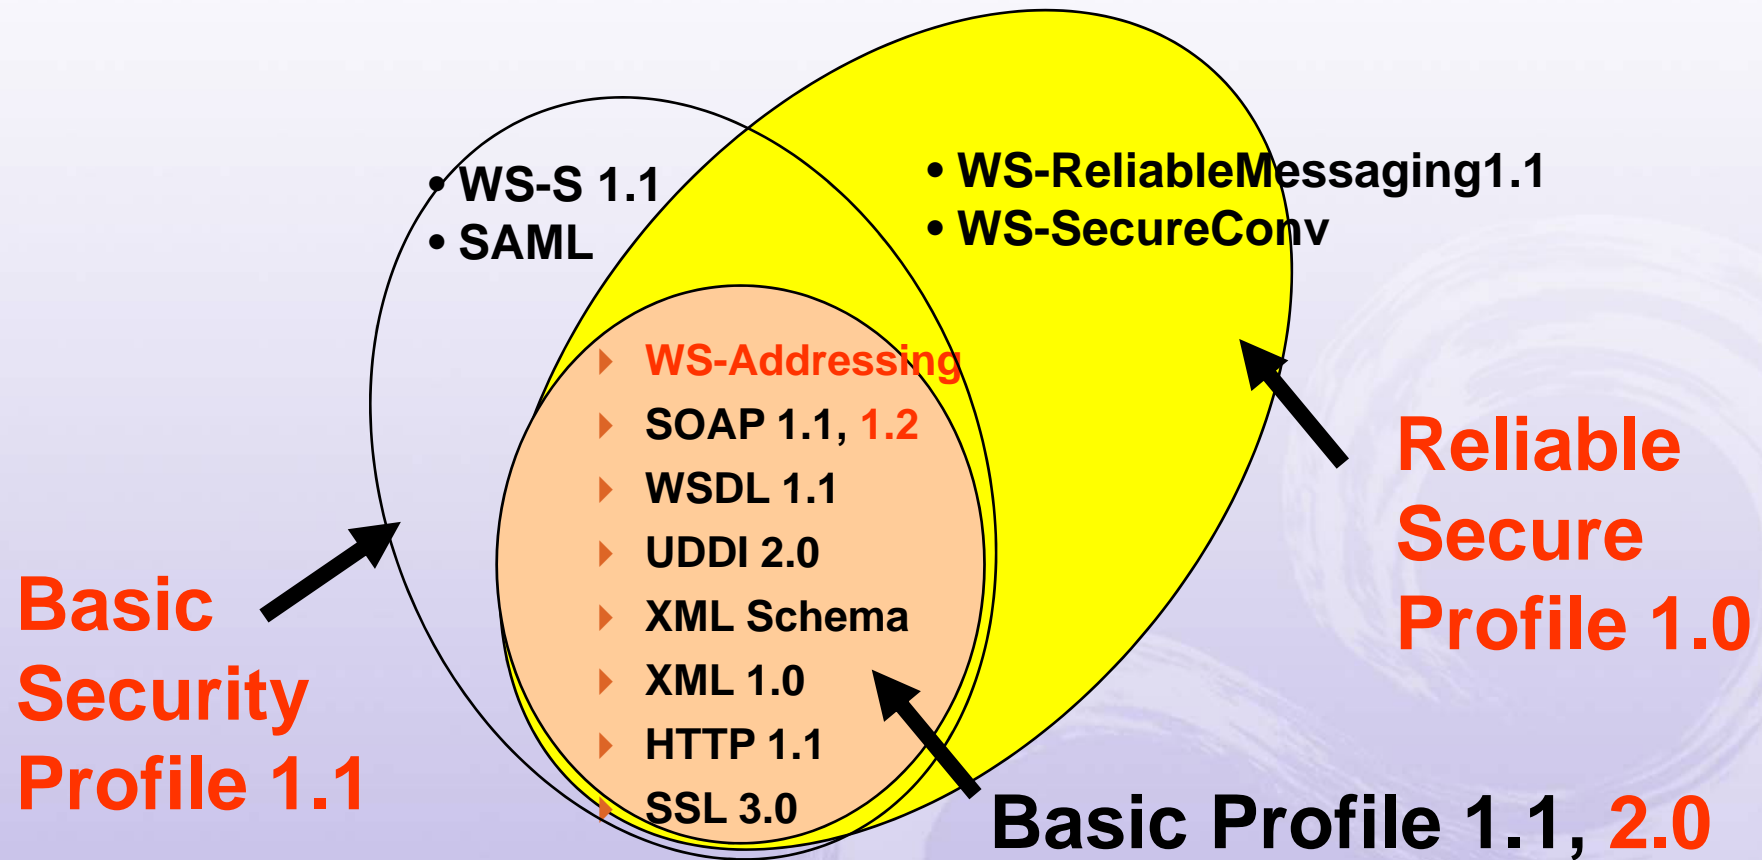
• WS-S 1.1
• SAML

• WS-ReliableMessaging1.1
• WS-SecureConv

WS-Addressing
SOAP 1.1, 1.2
WSDL 1.1
UDDI 2.0
XML Schema
XML 1.0
HTTP 1.1
SSL 3.0

Reliable Secure Profile 1.0

Basic Security Profile 1.1

Basic Profile 1.1, 2.0